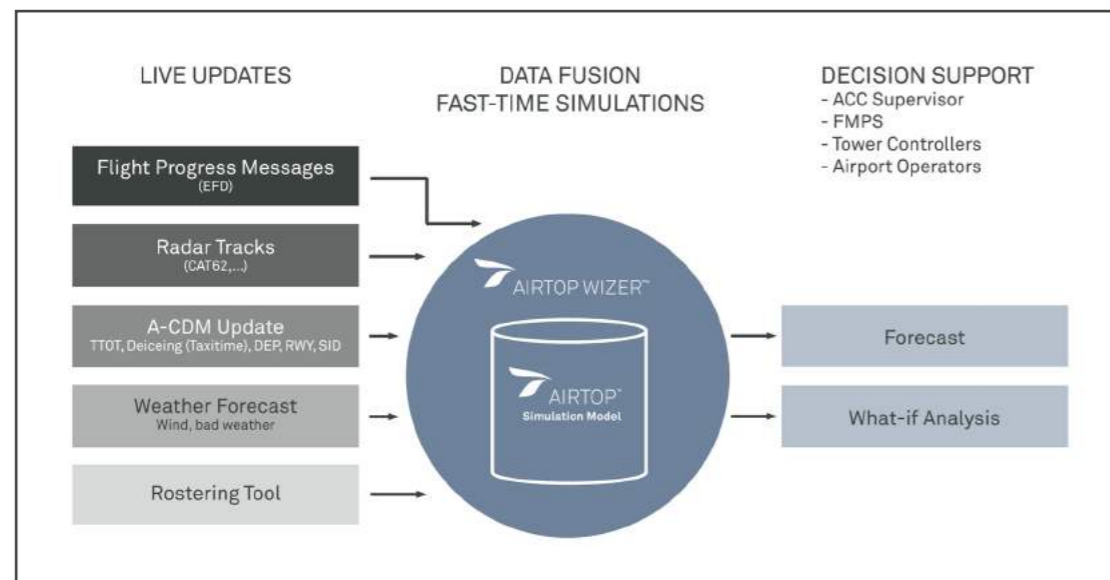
LIVE UPDATES

DATA FUSION
FAST-TIME SIMULATIONS

DECISION SUPPORT
- ACC Supervisor
- FMPS
- Tower Controllers
- Airport Operators

Flight Progress Messages
(EFD)

Radar Tracks
(CAT62,...)

A-CDM Update
TTOT, Deiceing (Taxitime), DEP, RWY, SID

Weather Forecast
Wind, bad weather

Rostering Tool

AIRTOP WIZER™

AIRTOP™
Simulation Model

Forecast

What-if Analysis